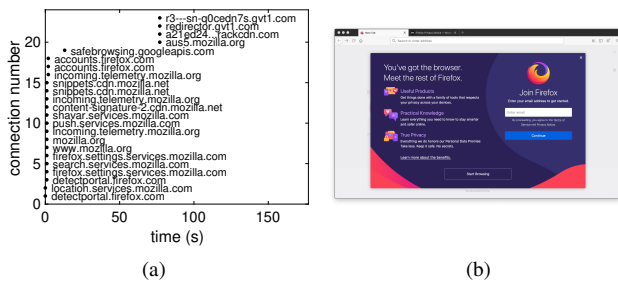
r3---sn-q0cedn7s.gvt1.com
redirector.gvt1.com
a21ed24...tackcdn.com
aus5.mozilla.org
safebrowsing.googleapis.com
accounts.firefox.com
accounts.firefox.com
incoming.telemetry.mozilla.org
snippets.cdn.mozilla.net
snippets.cdn.mozilla.net
incoming.telemetry.mozilla.org
content-signature-2.cdn.mozilla.net
shavar.services.mozilla.com
push.services.mozilla.com
incoming.telemetry.mozilla.org
mozilla.org
www.mozilla.org
firefox.settings.services.mozilla.com
search.services.mozilla.com
firefox.settings.services.mozilla.com
detectportal.firefox.com
location.services.mozilla.com
detectportal.firefox.com

connection number
0
5
10
15
20
0
50
100
150
time (s)

(a)

You've got the browser. Meet the rest of Firefox.
Useful Products
Practical Knowledge
True Privacy
Learn more about the benefits.
Start Browsing
Join Firefox
Enter your email address to get started.
Continue

(b)